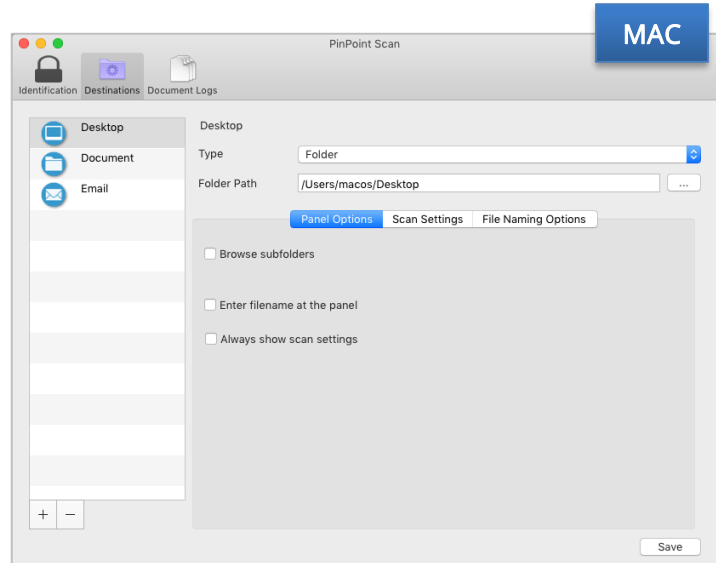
MAC

PinPoint Scan

Identification Destinations Document Logs

Desktop
Document
Email

Desktop

Type Folder

Folder Path /Users/macos/Desktop ...

Panel Options Scan Settings File Naming Options

Browse subfolders

Enter filename at the panel

Always show scan settings

+ −

Save